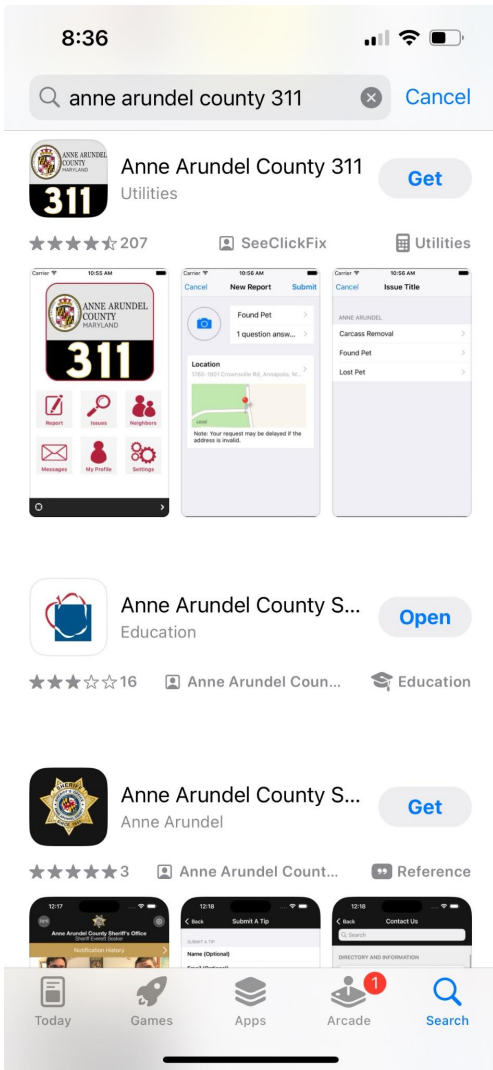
8:36

anne arundel county 311 Cancel

ANNE ARUNDEL COUNTY MARYLAND 311

Anne Arundel County 311
Utilities
Get

207 SeeClickFix Utilities

Carrier 10:55 AM
ANNE ARUNDEL COUNTY MARYLAND
311
Report Issues Neighbors
Messages My Profile Settings

Carrier 10:56 AM
Cancel New Report Submit
Found Pet
1 question answ...
Location
1760 - 1601 Crownsville Rd, Annapolis, M...
Note: Your request may be delayed if the address is invalid.

Carrier 10:56 AM
Cancel Issue Title
ANNE ARUNDEL
Carcass Removal
Found Pet
Lost Pet

Anne Arundel County S...
Education
Open

16 Anne Arundel Coun... Education

Anne Arundel County S...
Anne Arundel
Get

3 Anne Arundel Count... Reference

12:17
Anne Arundel County Sheriff's Office
Sheriff Everett Sesker
Notification History

12:18
Back Submit A Tip
SUBMIT A TIP
Name (Optional)
Email (Optional)

12:18
Back Contact Us
Search
DIRECTORY AND INFORMATION

Today Games Apps 1 Arcade Search